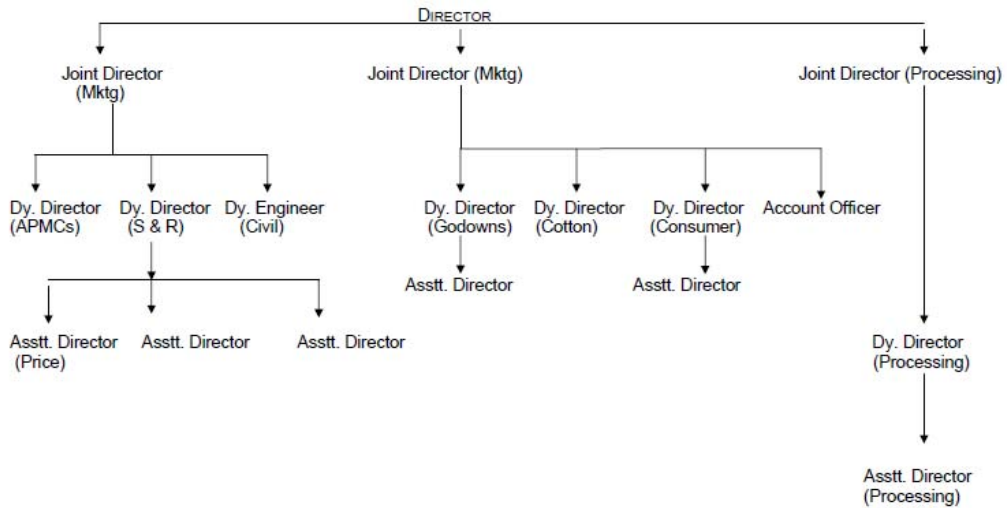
DIRECTOR

Joint Director (Mktg)

Joint Director (Mktg)

Joint Director (Processing)

Dy. Director (APMCs)

Dy. Director (S & R)

Dy. Engineer (Civil)

Asstt. Director (Price)

Asstt. Director

Asstt. Director

Dy. Director (Godowns)

Asstt. Director

Dy. Director (Cotton)

Dy. Director (Consumer)

Asstt. Director

Account Officer

Dy. Director (Processing)

Asstt. Director (Processing)